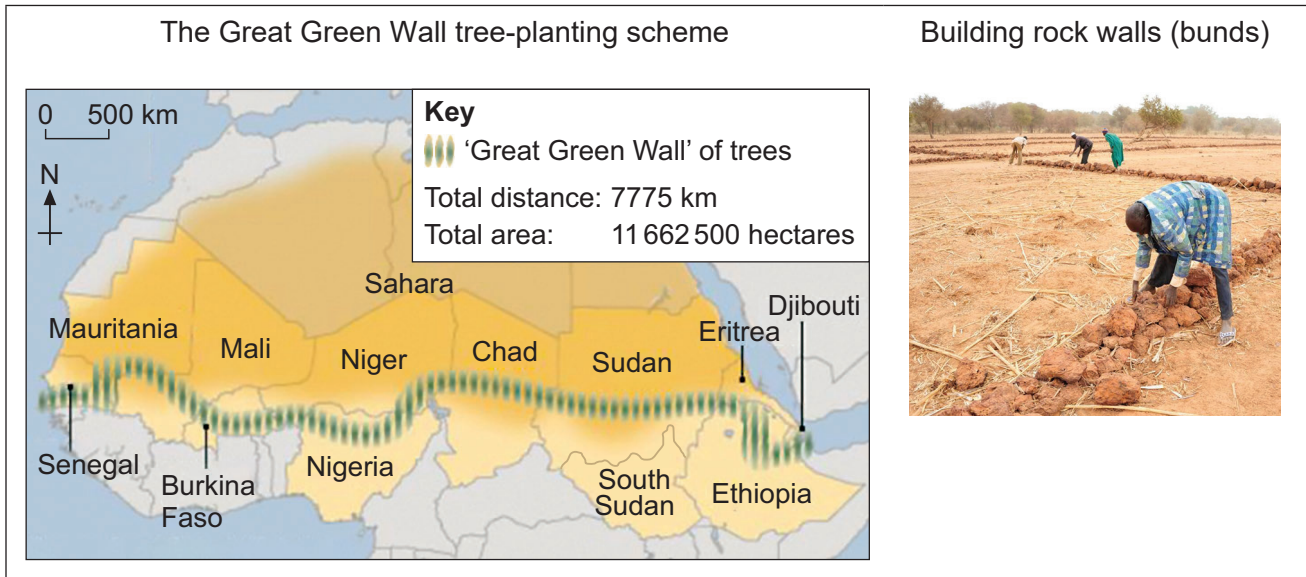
The Great Green Wall tree-planting scheme

Building rock walls (bunds)

0 500 km

N

Key
'Great Green Wall' of trees
Total distance: 7775 km
Total area: 11 662 500 hectares

Sahara

Mauritania

Mali

Niger

Chad

Sudan

Eritrea

Djibouti

Senegal

Burkina Faso

Nigeria

South Sudan

Ethiopia